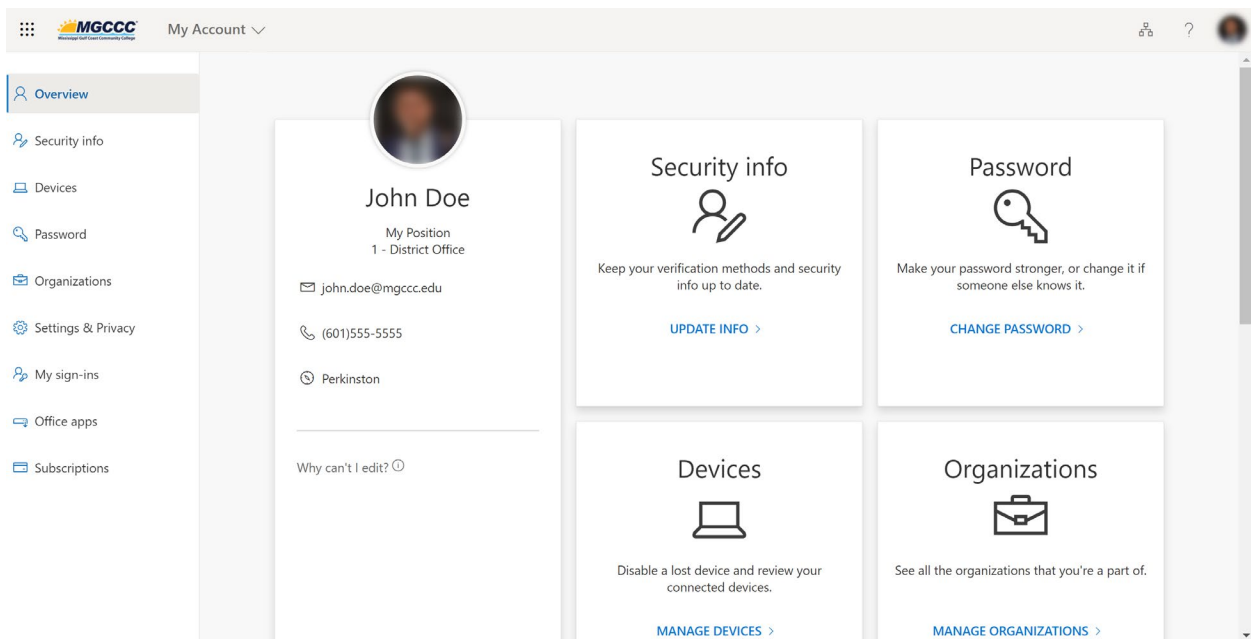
MGCCC
Mississippi Gulf Coast Community College

My Account

Overview

Security info

Devices

Password

Organizations

Settings & Privacy

My sign-ins

Office apps

Subscriptions

John Doe

My Position
1 - District Office

john.doe@mgccc.edu

(601)555-5555

Perkinston

Why can't I edit?

Security info

Keep your verification methods and security info up to date.

UPDATE INFO >

Password

Make your password stronger, or change it if someone else knows it.

CHANGE PASSWORD >

Devices

Disable a lost device and review your connected devices.

MANAGE DEVICES >

Organizations

See all the organizations that you're a part of.

MANAGE ORGANIZATIONS >